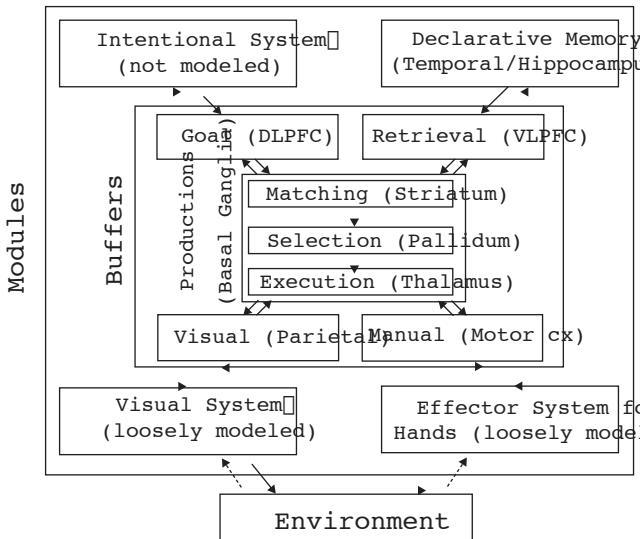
Intentional System
(not modeled)

Declarative Memory
(Temporal/Hippocampu

Modules

Buffers

Goal (DLPFC)

Retrieval (VLPFC)

Productions
(Basal Ganglia)

Matching (Striatum)

Selection (Pallidum)

Execution (Thalamus)

Visual (Parietal)

Manual (Motor cx)

Visual System
(loosely modeled)

Effector System fo
Hands (loosely mode

Environment